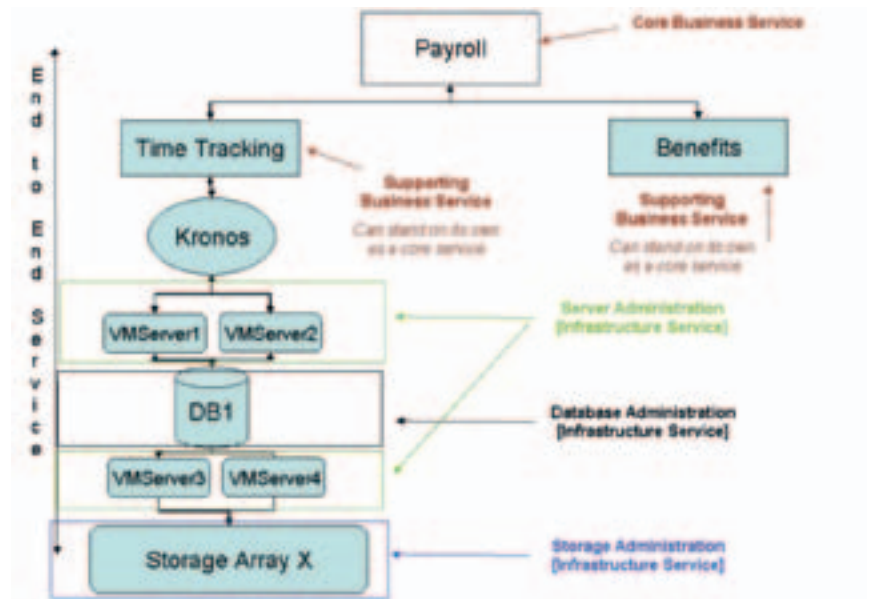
End to End Service

Payroll

Core Business Service

Time Tracking

Benefits

Supporting Business Service

Can stand on its own as a core service

Supporting Business Service

Can stand on its own as a core service

Kronos

VMServer1

VMServer2

Server Administration [Infrastructure Service]

DB1

Database Administration [Infrastructure Service]

VMServer3

VMServer4

Storage Array X

Storage Administration [Infrastructure Service]